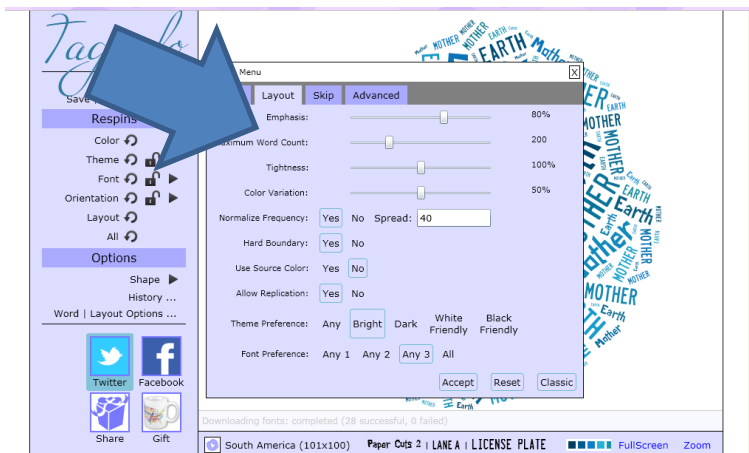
Tag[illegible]

Save

Respins

Color

Theme

Font

Orientation

Layout

All

Options

Shape

History ...

Word | Layout Options ...

Twitter

Facebook

Share

Gift

Menu

X

Layout

Skip

Advanced

Emphasis:

80%

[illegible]ximum Word Count:

200

Tightness:

100%

Color Variation:

50%

Normalize Frequency:

Yes

No

Spread:

40

Hard Boundary:

Yes

No

Use Source Color:

Yes

No

Allow Replication:

Yes

No

Theme Preference:

Any

Bright

Dark

White Friendly

Black Friendly

Font Preference:

Any 1

Any 2

Any 3

All

Accept

Reset

Classic

Downloading fonts: completed (28 successful, 0 failed)

South America (101x100)

Paper Cuts 2 | LANE A | LICENSE PLATE

FullScreen

Zoom

MOTHER EARTH Mother Earth MOTHER EARTH Mother Earth MOTHER EARTH Mother Earth